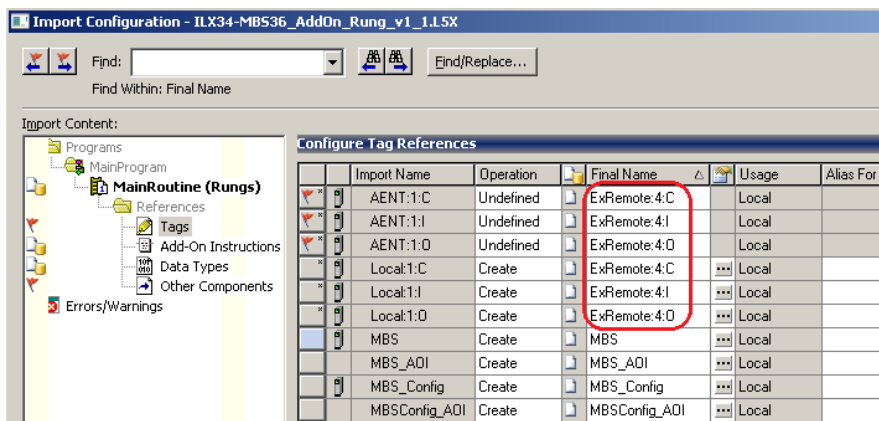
Import Configuration - ILX34-MBS36_AddOn_Rung_v1_1.L5X

Find:

Find/Replace...

Find Within: Final Name

Import Content:

Programs
MainProgram
MainRoutine (Rungs)
References
Tags
Add-On Instructions
Data Types
Other Components
Errors/Warnings

Configure Tag References

| | | Import Name | Operation | | Final Name | | Usage | Alias For |
|---|---|---|---|---|---|---|---|---|
| | | AENT:1:C | Undefined | | ExRemote:4:C | | Local | |
| | | AENT:1:I | Undefined | | ExRemote:4:I | | Local | |
| | | AENT:1:O | Undefined | | ExRemote:4:O | | Local | |
| | | Local:1:C | Create | | ExRemote:4:C | ... | Local | |
| | | Local:1:I | Create | | ExRemote:4:I | ... | Local | |
| | | Local:1:O | Create | | ExRemote:4:O | ... | Local | |
| | | MBS | Create | | MBS | ... | Local | |
| | | MBS_AOI | Create | | MBS_AOI | ... | Local | |
| | | MBS_Config | Create | | MBS_Config | ... | Local | |
| | | MBSConfig_AOI | Create | | MBSConfig_AOI | ... | Local | |